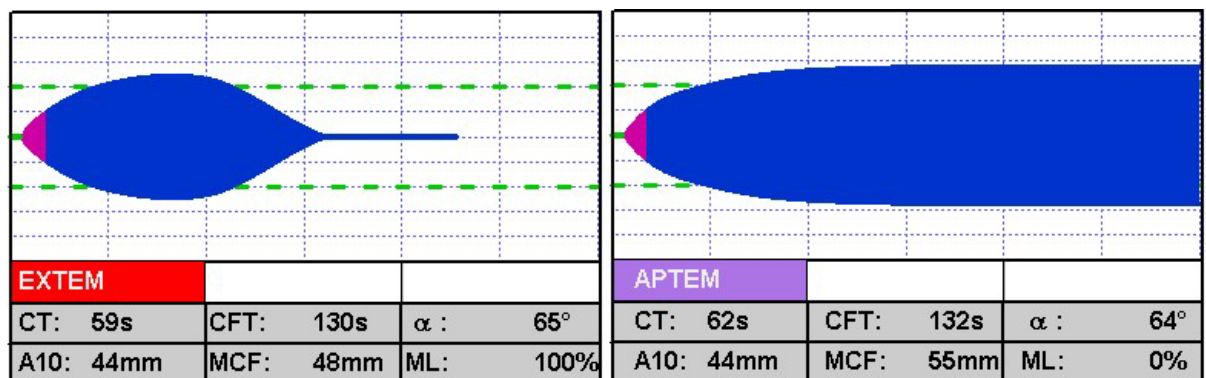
| EXTEM | | |
|---|---|---|
| CT: 59s | CFT: 130s | $\alpha$ : 65° |
| A10: 44mm | MCF: 48mm | ML: 100% |

| APTEM | | |
|---|---|---|
| CT: 62s | CFT: 132s | $\alpha$ : 64° |
| A10: 44mm | MCF: 55mm | ML: 0% |